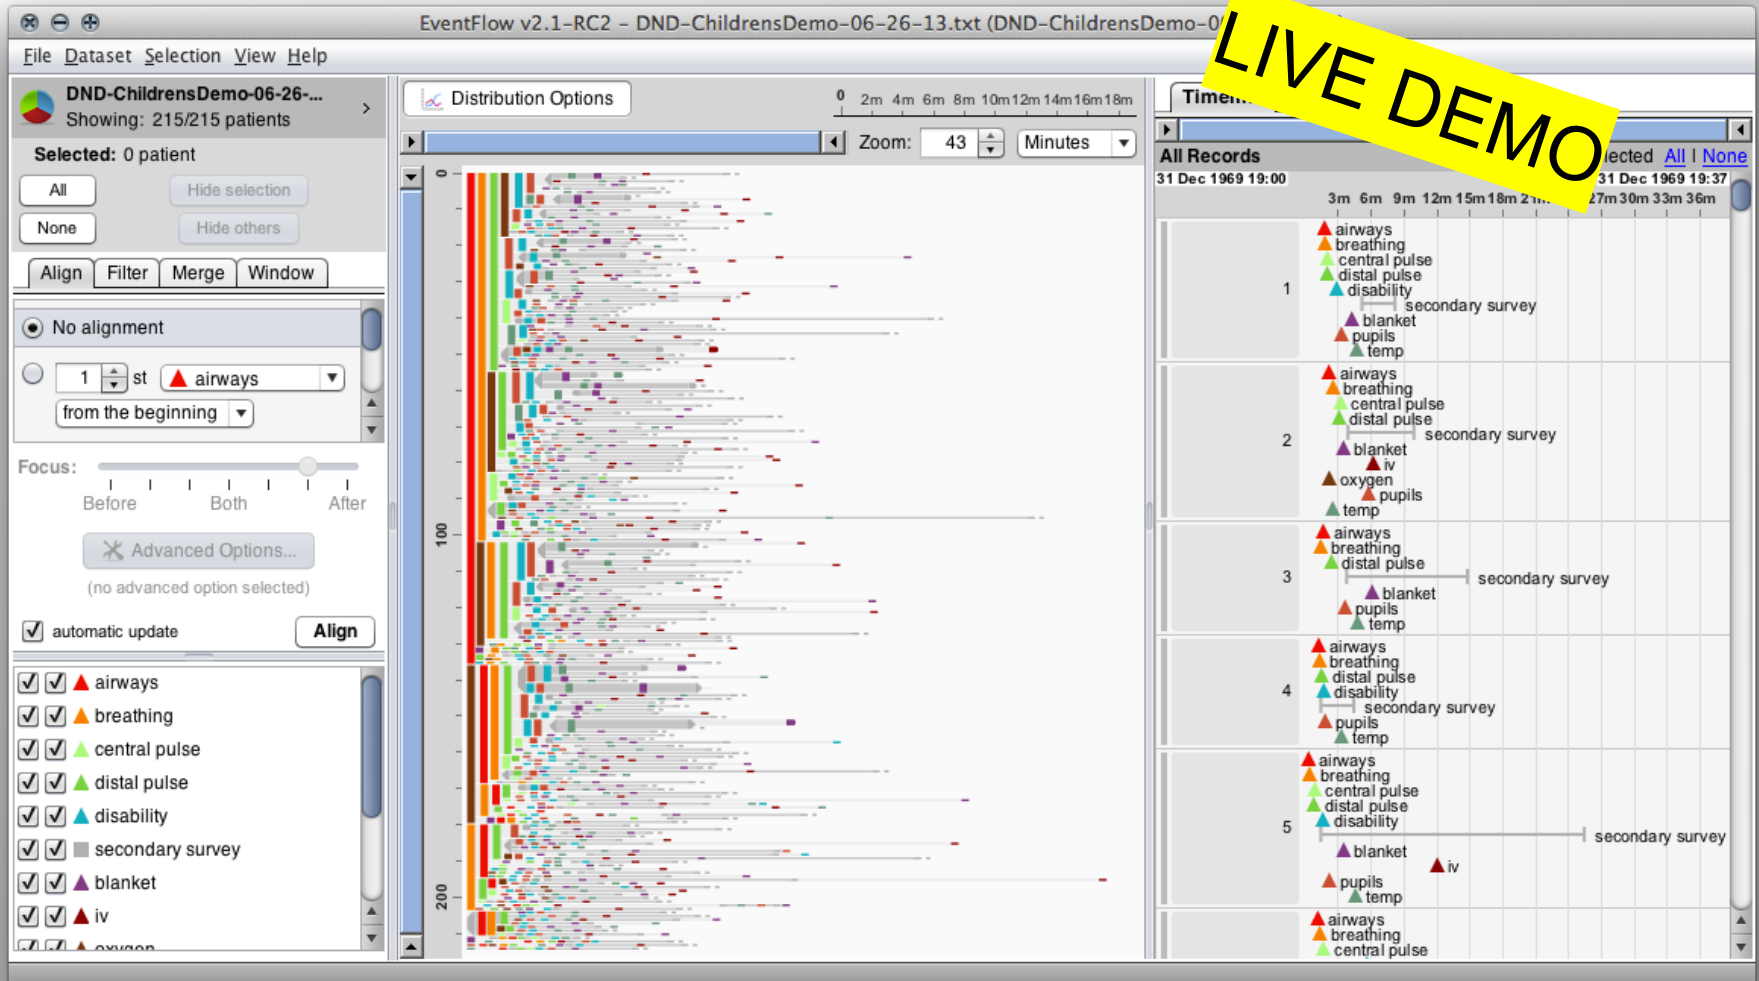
EventFlow v2.1-RC2 - DND-ChildrensDemo-06-26-13.txt (DND-ChildrensDemo-0

LIVE DEMO

File Dataset Selection View Help

DND-ChildrensDemo-06-26-...
Showing: 215/215 patients

Selected: 0 patient

All
Hide selection
None
Hide others

Align Filter Merge Window

No alignment

1 st airways

from the beginning

Focus:

Before Both After

Advanced Options...

(no advanced option selected)

automatic update Align

airways
breathing
central pulse
distal pulse
disability
secondary survey
blanket
iv
oxygen

Distribution Options

0 2m 4m 6m 8m 10m 12m 14m 16m 18m

Zoom: 43 Minutes

0
100
200

Timel

All Records
lected All | None

31 Dec 1969 19:00
31 Dec 1969 19:37

3m 6m 9m 12m 15m 18m 21m 27m 30m 33m 36m

1
airways
breathing
central pulse
distal pulse
disability
secondary survey
blanket
pupils
temp

2
airways
breathing
central pulse
distal pulse
secondary survey
blanket
iv
oxygen
pupils
temp

3
airways
breathing
distal pulse
secondary survey
blanket
pupils
temp

4
airways
breathing
distal pulse
disability
secondary survey
pupils
temp

5
airways
breathing
central pulse
distal pulse
disability
secondary survey
blanket
iv
pupils
temp

airways
breathing
central pulse